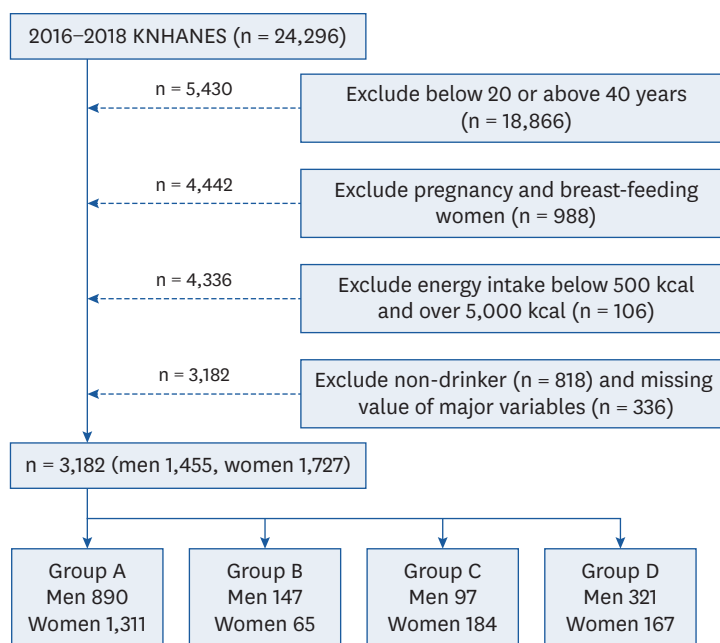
2016–2018 KNHANES (n = 24,296)

n = 5,430

Exclude below 20 or above 40 years (n = 18,866)

n = 4,442

Exclude pregnancy and breast-feeding women (n = 988)

n = 4,336

Exclude energy intake below 500 kcal and over 5,000 kcal (n = 106)

n = 3,182

Exclude non-drinker (n = 818) and missing value of major variables (n = 336)

n = 3,182 (men 1,455, women 1,727)

Group A
Men 890
Women 1,311

Group B
Men 147
Women 65

Group C
Men 97
Women 184

Group D
Men 321
Women 167